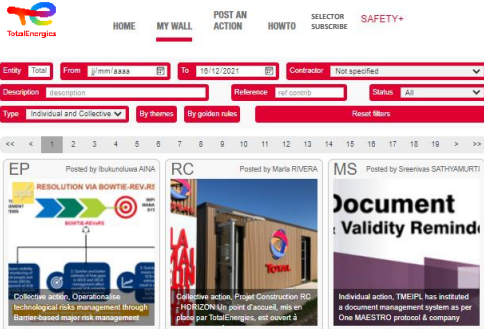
TotalEnergies

HOME

MY WALL

POST AN ACTION

HOWTO

SELECTOR SUBSCRIBE

SAFETY+

Entity Total

From jj/mm/aaaa

To 16/12/2021

Contractor Not specified

Description description

Reference ref contrib

Status All

Type Individual and Collective

By themes

By golden rules

Reset filters

<< < 1 2 3 4 5 6 7 8 9 10 11 12 13 14 15 16 17 18 19 > >>

EP Posted by Ibukunoluwa AINA

RESOLUTION VIA BOWTIE-REV.RS

BOWTIE-REVRS

Collective action, Operationalise technological risks management through Barrier-based major risk management

RC Posted by Maria RIVERA

TOTAL

Collective action, Projet Construction RC - HORIZON Un point d'accueil, mis en place par TotalEnergies, est ouvert à

MS Posted by Sreenivas SATHYAMURTI

Document Validity Reminde

Individual action, TMEIPL has instituted a document management system as per One MAESTRO protocol & company